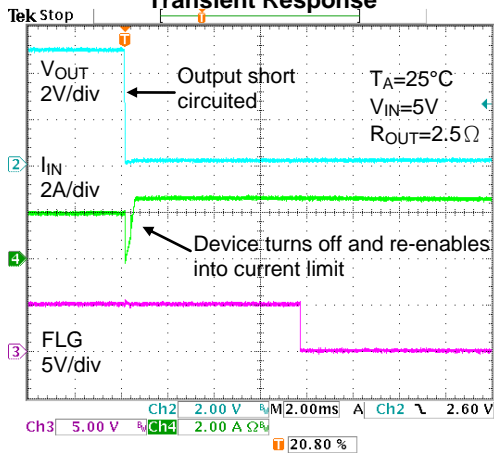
Tek Stop

Transient Response

T

$V_{OUT}$
2V/div

Output short circuited

$T_A$=25°C
$V_{IN}$=5V
$R_{OUT}$=2.5Ω

2

$I_{IN}$
2A/div

4

Device turns off and re-enables into current limit

3

FLG
5V/div

Ch2 2.00 V $^B_W$ M 2.00ms A Ch2 ⁓ 2.60 V
Ch3 5.00 V $^B_W$ Ch4 2.00 A Ω $^B_W$
T 20.80 %